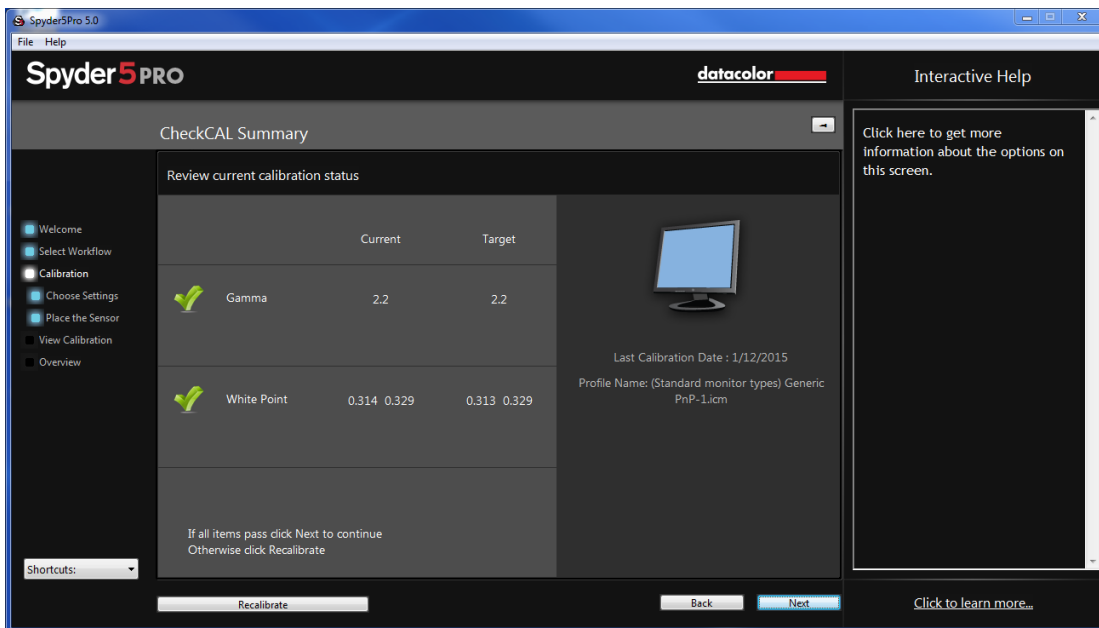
Spyder5Pro 5.0

File Help

Spyder5PRO

datacolor

Interactive Help

CheckCAL Summary

Click here to get more information about the options on this screen.

Review current calibration status

Welcome
Select Workflow
Calibration
Choose Settings
Place the Sensor
View Calibration
Overview

| | Current | Target |
|---|---|---|
| Gamma | 2.2 | 2.2 |
| White Point | 0.314 0.329 | 0.313 0.329 |

Last Calibration Date : 1/12/2015

Profile Name: (Standard monitor types) Generic PnP-1.icm

If all items pass click Next to continue
Otherwise click Recalibrate

Shortcuts:

Recalibrate

Back

Next

Click to learn more...